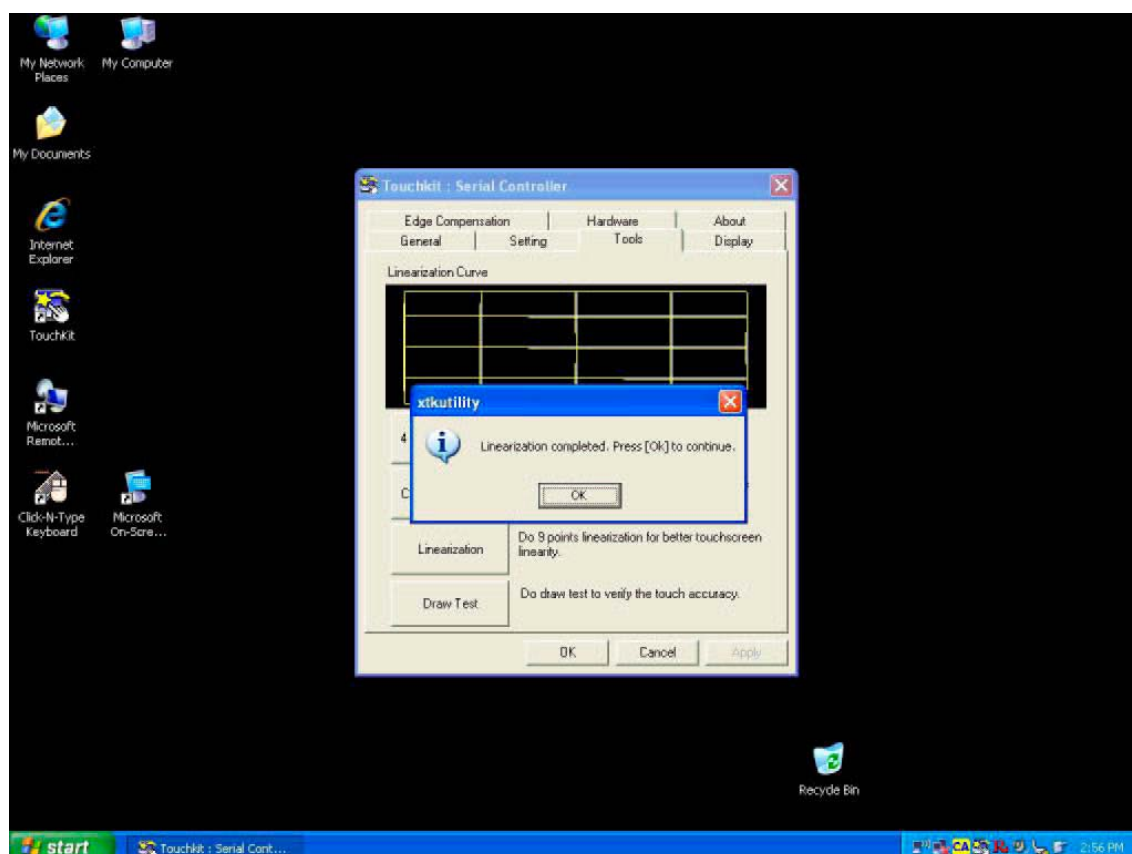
My Network Places

My Computer

My Documents

Internet Explorer

TouchKit

Microsoft Remot...

Click-N-Type Keyboard

Microsoft On-Scre...

Touchkit : Serial Controller

Edge Compensation | Hardware | About
General | Setting | Tools | Display

Linearization Curve

xtkutility

Linearization completed. Press [Ok] to continue.

OK

4

C

Linearization

Do 9 points linearization for better touchscreen linearity.

Draw Test

Do draw test to verify the touch accuracy.

OK Cancel Apply

Recycle Bin

start

Touchkit : Serial Cont...

2:56 PM